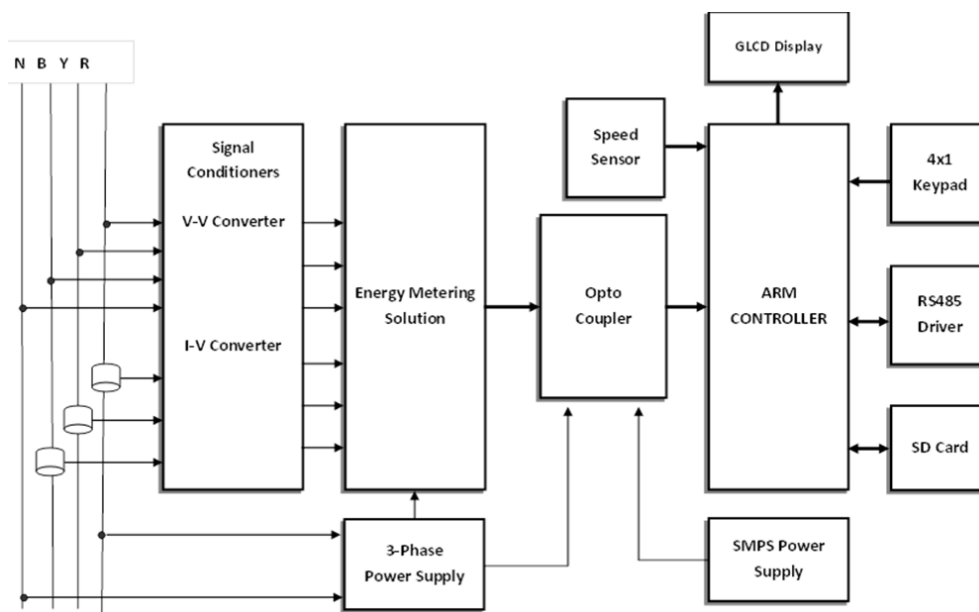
N B Y R

Signal Conditioners

V-V Converter

I-V Converter

Energy Metering Solution

3-Phase Power Supply

Opto Coupler

Speed Sensor

GLCD Display

ARM CONTROLLER

4x1 Keypad

RS485 Driver

SD Card

SMPS Power Supply